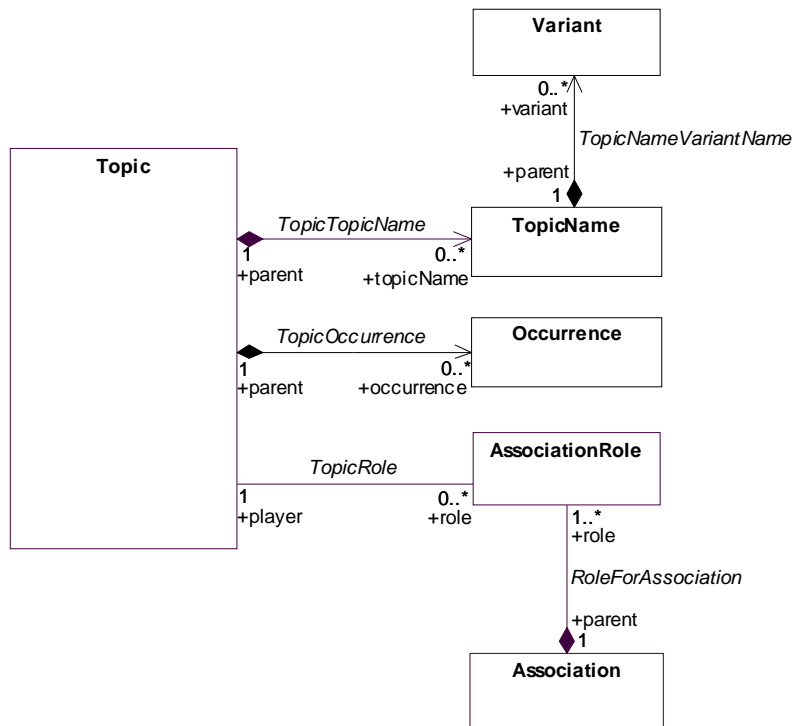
Variant

0..*
+variant

TopicNameVariantName

+parent
1

Topic

TopicTopicName

1
+parent

0..*
+topicName

TopicName

TopicOccurrence

1
+parent

0..*
+occurrence

Occurrence

TopicRole

1
+player

0..*
+role

AssociationRole

1..*
+role

RoleForAssociation

+parent
1

Association